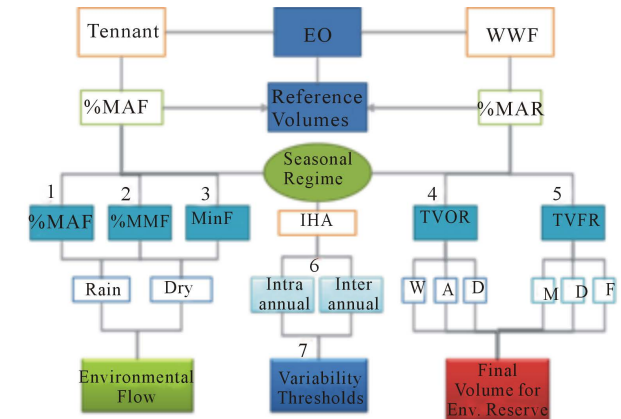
Tennant

EO

WWF

%MAF

Reference Volumes

%MAR

Seasonal Regime

1

%MAF

2

%MMF

3

MinF

IHA

4

TVOR

5

TVFR

Rain

Dry

6

Intra annual

Inter annual

W

A

D

M

D

F

7

Environmental Flow

Variability Thresholds

Final Volume for Env. Reserve